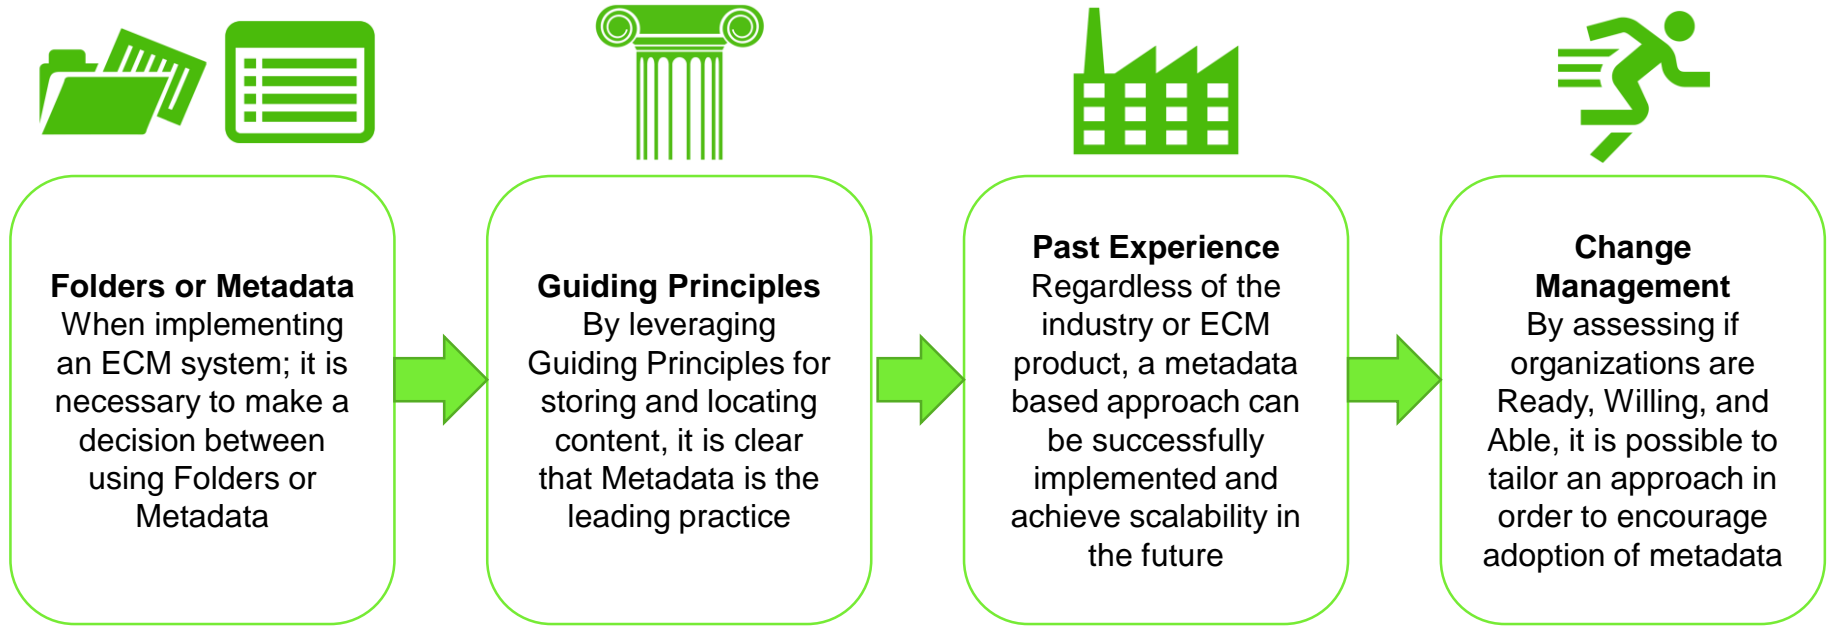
**Folders or Metadata**
When implementing an ECM system; it is necessary to make a decision between using Folders or Metadata

**Guiding Principles**
By leveraging Guiding Principles for storing and locating content, it is clear that Metadata is the leading practice

**Past Experience**
Regardless of the industry or ECM product, a metadata based approach can be successfully implemented and achieve scalability in the future

**Change Management**
By assessing if organizations are Ready, Willing, and Able, it is possible to tailor an approach in order to encourage adoption of metadata